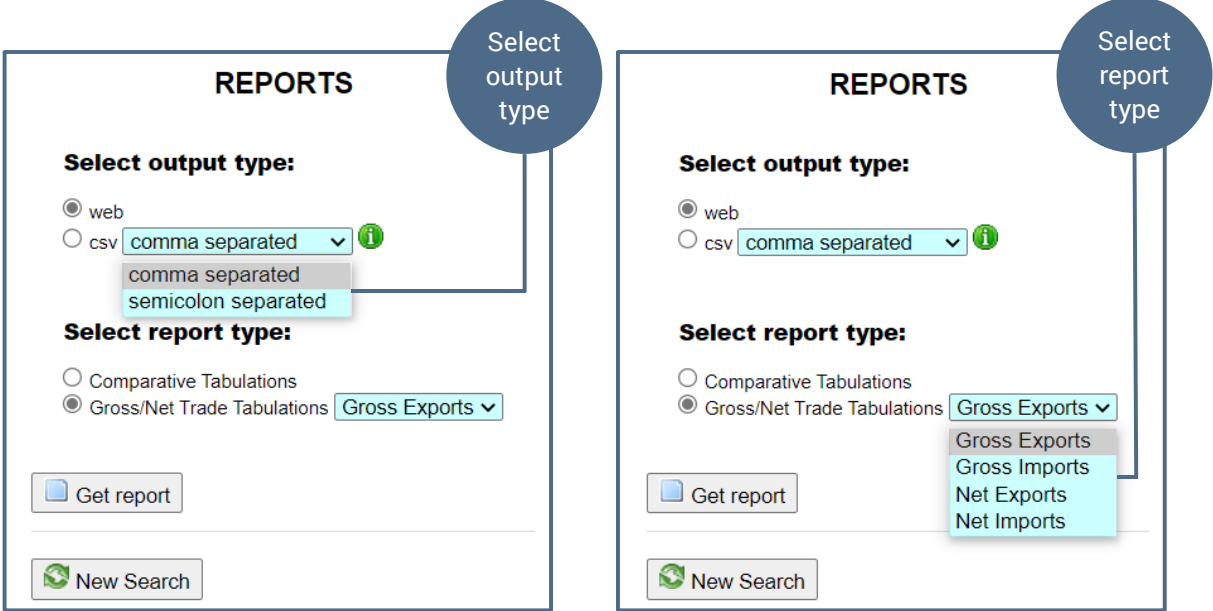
REPORTS

Select output type

Select output type:

web
csv comma separated
comma separated
semicolon separated

Select report type:

Comparative Tabulations
Gross/Net Trade Tabulations Gross Exports

Get report

New Search

REPORTS

Select report type

Select output type:

web
csv comma separated

Select report type:

Comparative Tabulations
Gross/Net Trade Tabulations Gross Exports
Gross Exports
Gross Imports
Net Exports
Net Imports

Get report

New Search